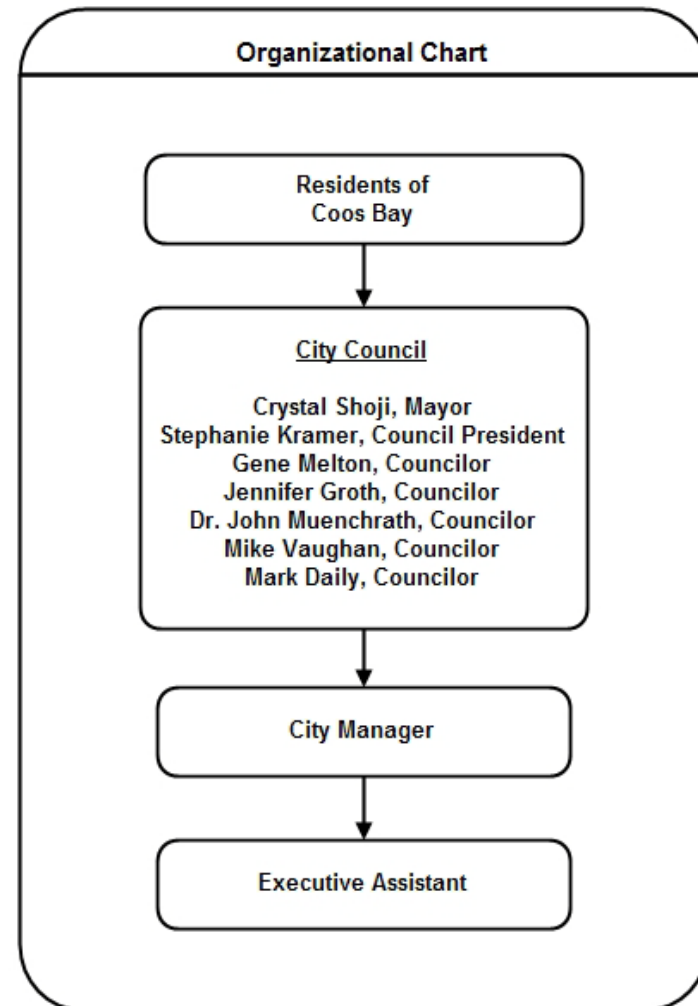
Organizational Chart

Residents of Coos Bay

City Council

Crystal Shoji, Mayor
Stephanie Kramer, Council President
Gene Melton, Councilor
Jennifer Groth, Councilor
Dr. John Muenchrath, Councilor
Mike Vaughan, Councilor
Mark Daily, Councilor

City Manager

Executive Assistant